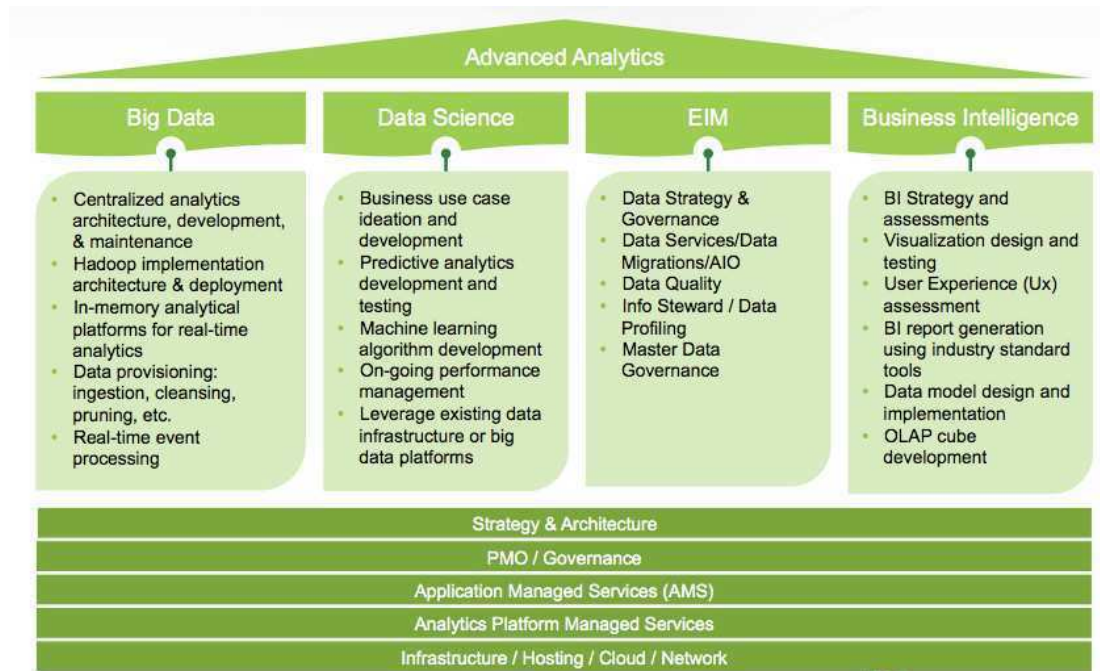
Advanced Analytics

Big Data

- Centralized analytics architecture, development, & maintenance
- Hadoop implementation architecture & deployment
- In-memory analytical platforms for real-time analytics
- Data provisioning: ingestion, cleansing, pruning, etc.
- Real-time event processing

Data Science

- Business use case ideation and development
- Predictive analytics development and testing
- Machine learning algorithm development
- On-going performance management
- Leverage existing data infrastructure or big data platforms

EIM

- Data Strategy & Governance
- Data Services/Data Migrations/AIO
- Data Quality
- Info Steward / Data Profiling
- Master Data Governance

Business Intelligence

- BI Strategy and assessments
- Visualization design and testing
- User Experience (Ux) assessment
- BI report generation using industry standard tools
- Data model design and implementation
- OLAP cube development

Strategy & Architecture

PMO / Governance

Application Managed Services (AMS)

Analytics Platform Managed Services

Infrastructure / Hosting / Cloud / Network